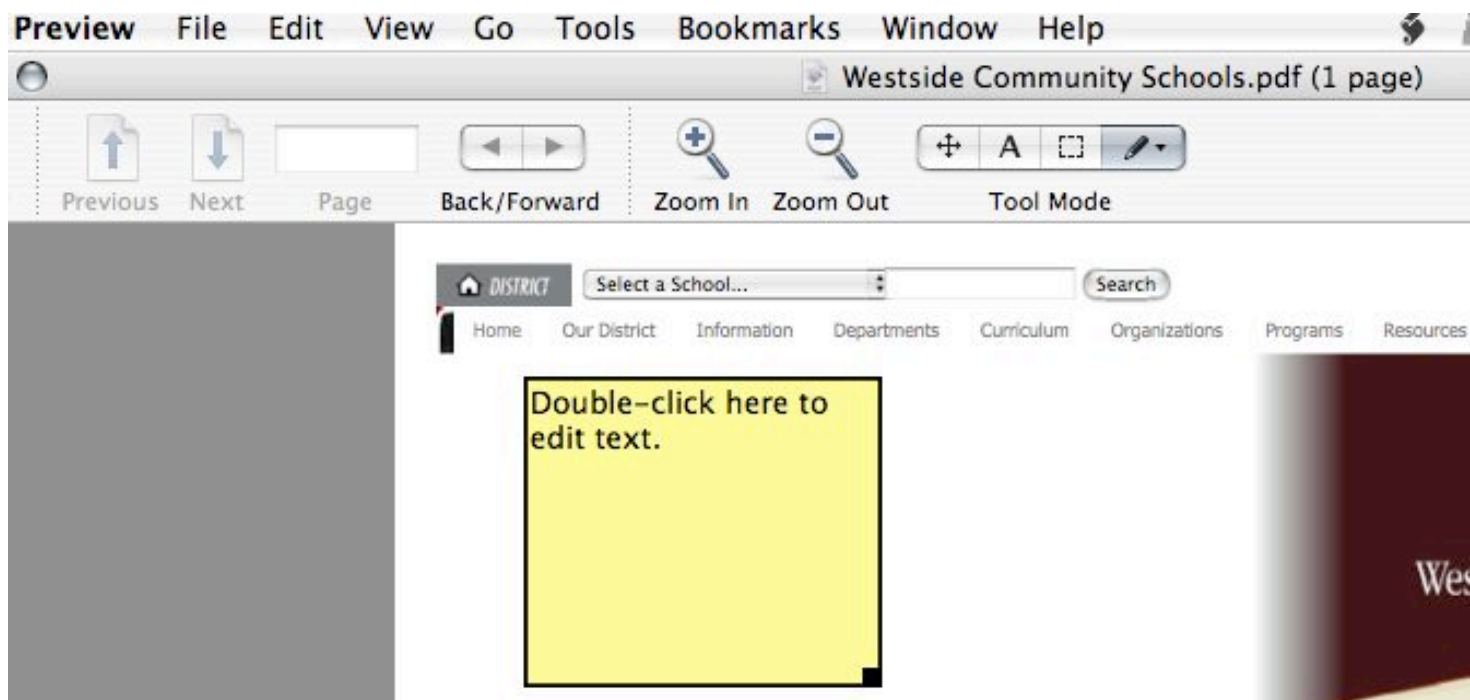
Preview File Edit View Go Tools Bookmarks Window Help

Westside Community Schools.pdf (1 page)

Previous Next Page Back/Forward Zoom In Zoom Out Tool Mode

A

DISTRICT Select a School... Search

Home Our District Information Departments Curriculum Organizations Programs Resources

Double-click here to edit text.

Wes